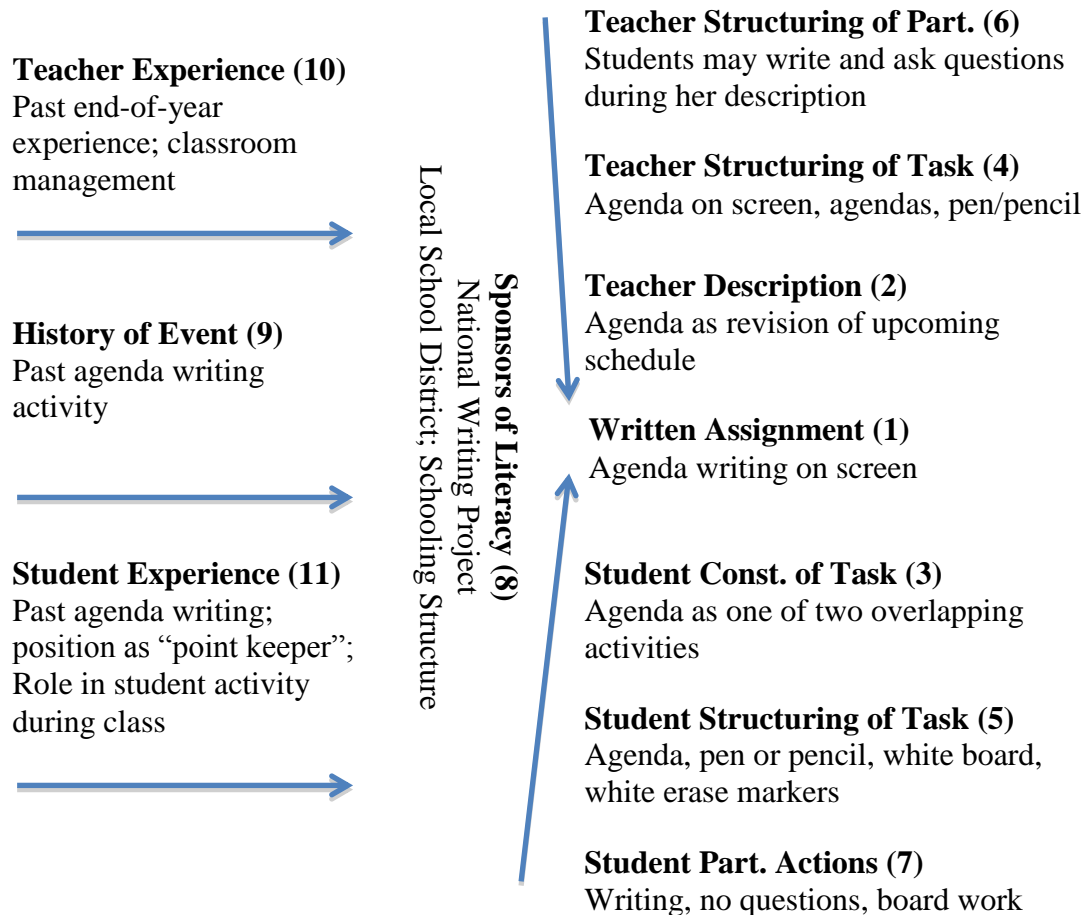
**Teacher Experience (10)**
Past end-of-year experience; classroom management

**History of Event (9)**
Past agenda writing activity

**Student Experience (11)**
Past agenda writing; position as "point keeper"; Role in student activity during class

**Sponsors of Literacy (8)**
National Writing Project
Local School District; Schooling Structure

**Teacher Structuring of Part. (6)**
Students may write and ask questions during her description

**Teacher Structuring of Task (4)**
Agenda on screen, agendas, pen/pencil

**Teacher Description (2)**
Agenda as revision of upcoming schedule

**Written Assignment (1)**
Agenda writing on screen

**Student Const. of Task (3)**
Agenda as one of two overlapping activities

**Student Structuring of Task (5)**
Agenda, pen or pencil, white board, white erase markers

**Student Part. Actions (7)**
Writing, no questions, board work